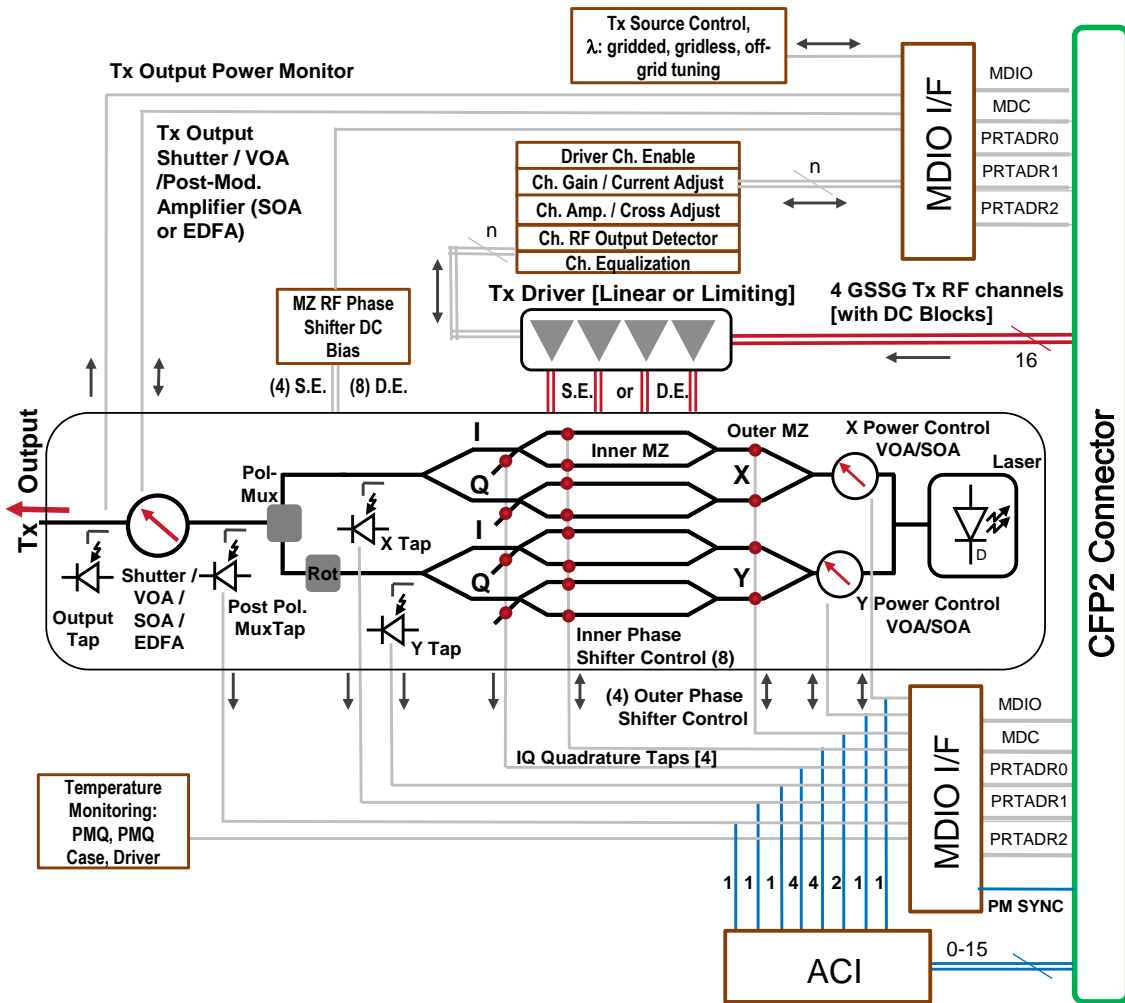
Tx Source Control, λ: gridded, gridless, off-grid tuning

Tx Output Power Monitor

MDIO I/F

MDIO
MDC
PRTADR0
PRTADR1
PRTADR2

Tx Output Shutter / VOA /Post-Mod. Amplifier (SOA or EDFA)

Driver Ch. Enable
Ch. Gain / Current Adjust
Ch. Amp. / Cross Adjust
Ch. RF Output Detector
Ch. Equalization

n

n

MZ RF Phase Shifter DC Bias

Tx Driver [Linear or Limiting]

4 GSSG Tx RF channels [with DC Blocks]

16

(4) S.E.
(8) D.E.

S.E.
or
D.E.

CFP2 Connector

Tx Output

I
Q
I
Q
Inner MZ
Outer MZ
X
Y
X Power Control VOA/SOA
Laser
D
Y Power Control VOA/SOA

Pol-Mux
Rot
X Tap
Y Tap

Output Tap
Shutter / VOA / SOA / EDFA
Post Pol. MuxTap

Inner Phase Shifter Control (8)

(4) Outer Phase Shifter Control

IQ Quadrature Taps [4]

MDIO I/F

MDIO
MDC
PRTADR0
PRTADR1
PRTADR2

Temperature Monitoring: PMQ, PMQ Case, Driver

1 1 1 4 4 2 1 1

PM SYNC

ACI

0-15